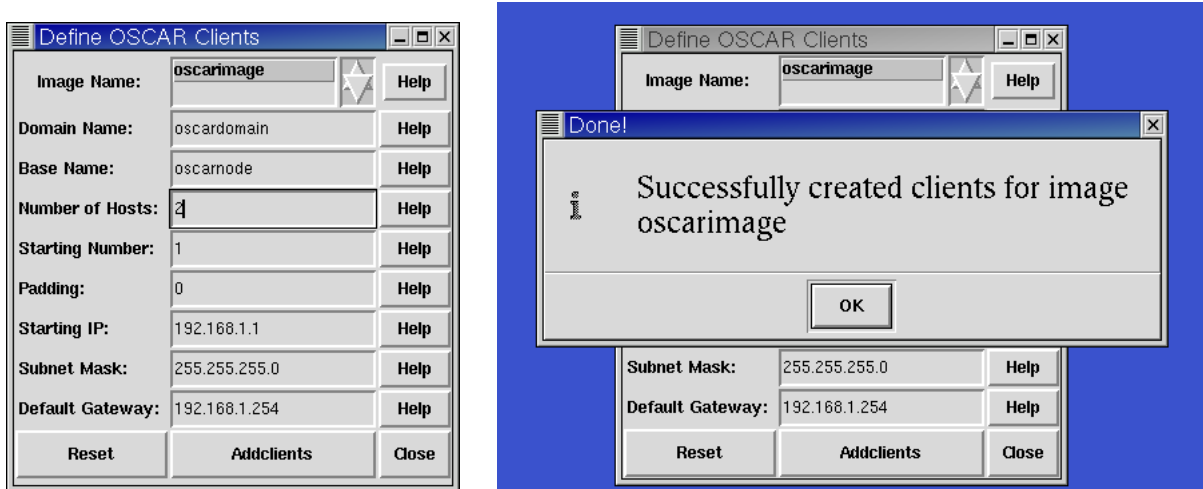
Define OSCAR Clients

Image Name: oscarimage Help

Domain Name: oscardomain Help

Base Name: oscarnode Help

Number of Hosts: 2 Help

Starting Number: 1 Help

Padding: 0 Help

Starting IP: 192.168.1.1 Help

Subnet Mask: 255.255.255.0 Help

Default Gateway: 192.168.1.254 Help

Reset Addclients Close

Define OSCAR Clients

Image Name: oscarimage Help

Done!

i

Successfully created clients for image oscarimage

OK

Subnet Mask: 255.255.255.0 Help

Default Gateway: 192.168.1.254 Help

Reset Addclients Close